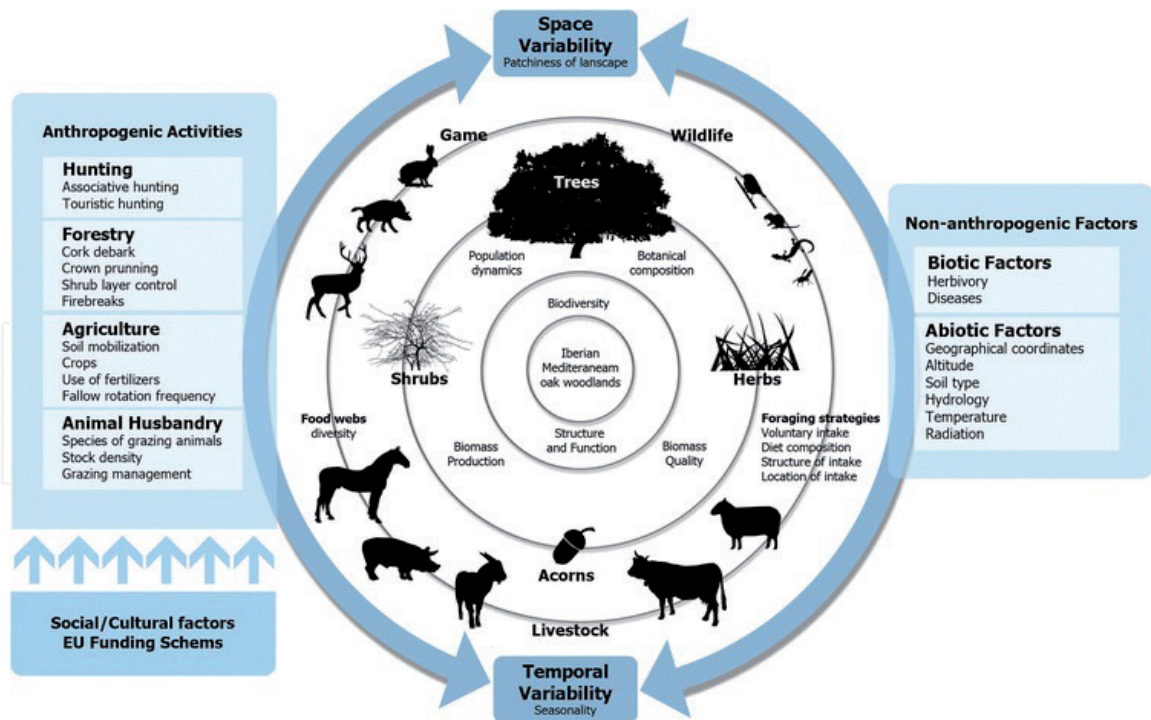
Space Variability
Patchiness of lanscape

Anthropogenic Activities

Hunting
Associative hunting
Touristic hunting

Forestry
Cork debark
Crown prunning
Shrub layer control
Firebreaks

Agriculture
Soil mobilization
Crops
Use of fertilizers
Fallow rotation frequency

Animal Husbandry
Species of grazing animals
Stock density
Grazing management

Social/Cultural factors
EU Funding Schems

Game
Wildlife
Trees
Population dynamics
Botanical composition
Biodiversity
Iberian Mediterraneam oak woodlands
Shrubs
Herbs
Food webs diversity
Biomass Production
Structure and Function
Biomass Quality
Foraging strategies
Voluntary intake
Diet composition
Structure of intake
Location of intake
Acorns
Livestock

Non-anthropogenic Factors

Biotic Factors
Herbivory
Diseases

Abiotic Factors
Geographical coordinates
Altitude
Soil type
Hydrology
Temperature
Radiation

Temporal Variability
Seasonality